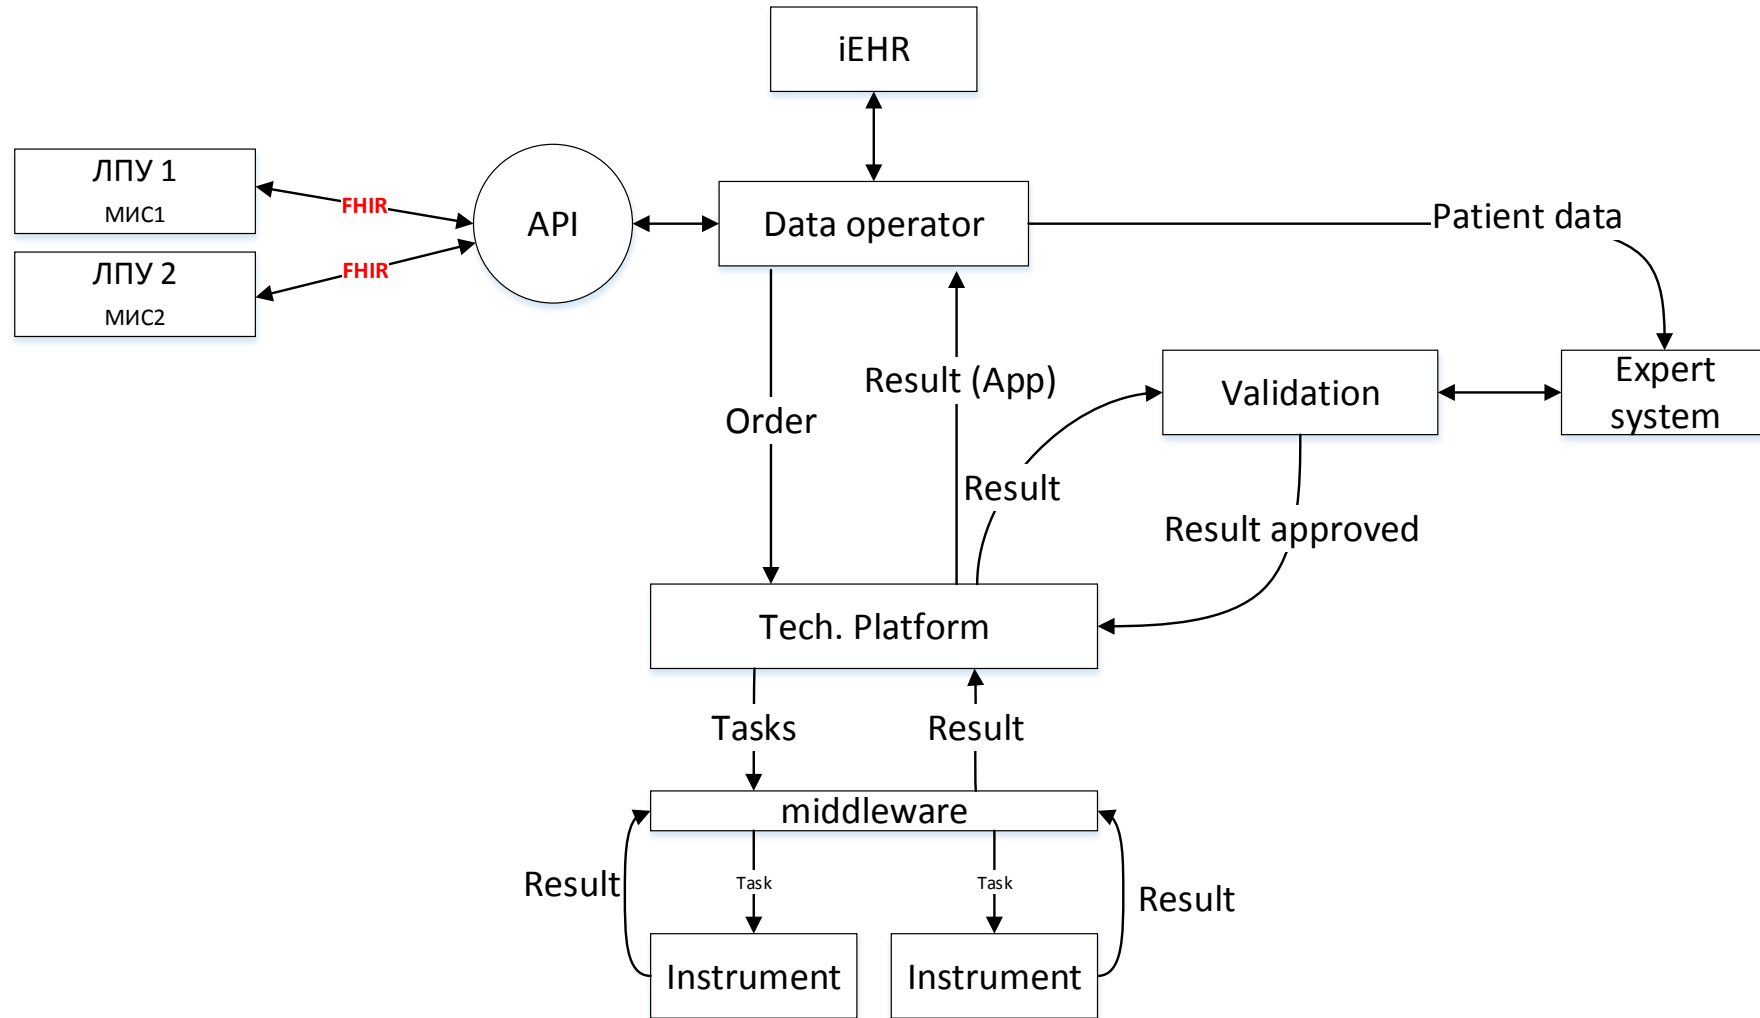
iEHR

ЛПУ 1
МИС1

ЛПУ 2
МИС2

FHIR

FHIR

API

Data operator

Patient data

Expert system

Validation

Result (App)

Order

Result

Result approved

Tech. Platform

Tasks

Result

middleware

Result

Task

Task

Result

Instrument

Instrument